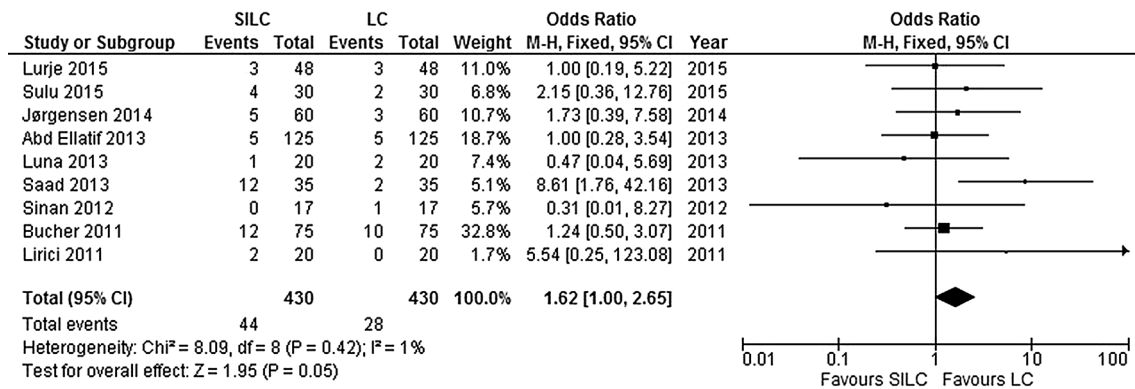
| Study or Subgroup | SILC Events | SILC Total | LC Events | LC Total | Weight | Odds Ratio M-H, Fixed, 95% CI | Year |
|---|---|---|---|---|---|---|---|
| Lurje 2015 | 3 | 48 | 3 | 48 | 11.0% | 1.00 [0.19, 5.22] | 2015 |
| Sulu 2015 | 4 | 30 | 2 | 30 | 6.8% | 2.15 [0.36, 12.76] | 2015 |
| Jørgensen 2014 | 5 | 60 | 3 | 60 | 10.7% | 1.73 [0.39, 7.58] | 2014 |
| Abd Ellatif 2013 | 5 | 125 | 5 | 125 | 18.7% | 1.00 [0.28, 3.54] | 2013 |
| Luna 2013 | 1 | 20 | 2 | 20 | 7.4% | 0.47 [0.04, 5.69] | 2013 |
| Saad 2013 | 12 | 35 | 2 | 35 | 5.1% | 8.61 [1.76, 42.16] | 2013 |
| Sinan 2012 | 0 | 17 | 1 | 17 | 5.7% | 0.31 [0.01, 8.27] | 2012 |
| Bucher 2011 | 12 | 75 | 10 | 75 | 32.8% | 1.24 [0.50, 3.07] | 2011 |
| Lirici 2011 | 2 | 20 | 0 | 20 | 1.7% | 5.54 [0.25, 123.08] | 2011 |
| Total (95% CI) | | 430 | | 430 | 100.0% | 1.62 [1.00, 2.65] | |
| Total events | 44 | | 28 | | | | |

Heterogeneity: Chi² = 8.09, df = 8 (P = 0.42); I² = 1%
Test for overall effect: Z = 1.95 (P = 0.05)

Odds Ratio
M-H, Fixed, 95% CI

0.01 0.1 1 10 100
Favours SILC Favours LC